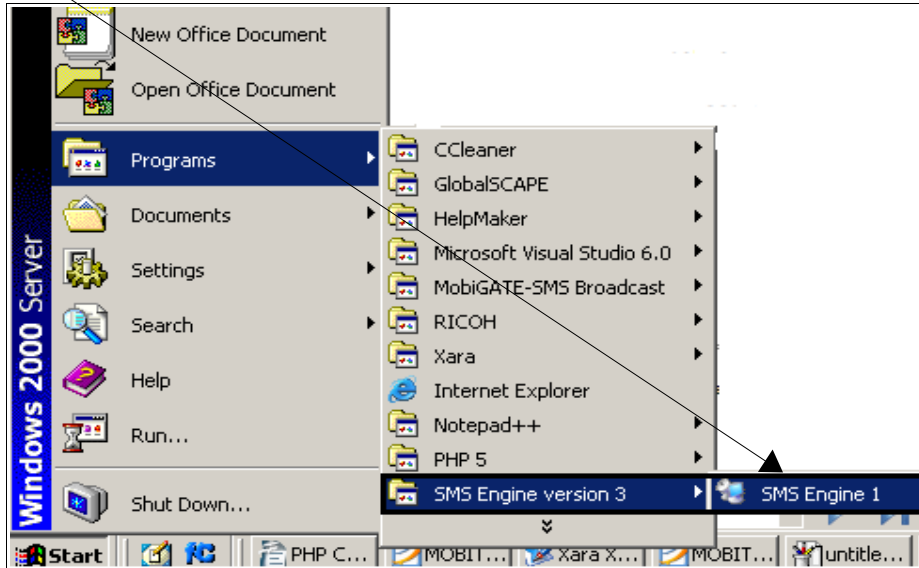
Windows 2000 Server

New Office Document
Open Office Document
Programs
Documents
Settings
Search
Help
Run...
Shut Down...

CCleaner
GlobalSCAPE
HelpMaker
Microsoft Visual Studio 6.0
MobiGATE-SMS Broadcast
RICOH
Xara
Internet Explorer
Notepad++
PHP 5
SMS Engine version 3

SMS Engine 1

Start
PHP C...
MOBIT...
Xara X...
MOBIT...
untitle...